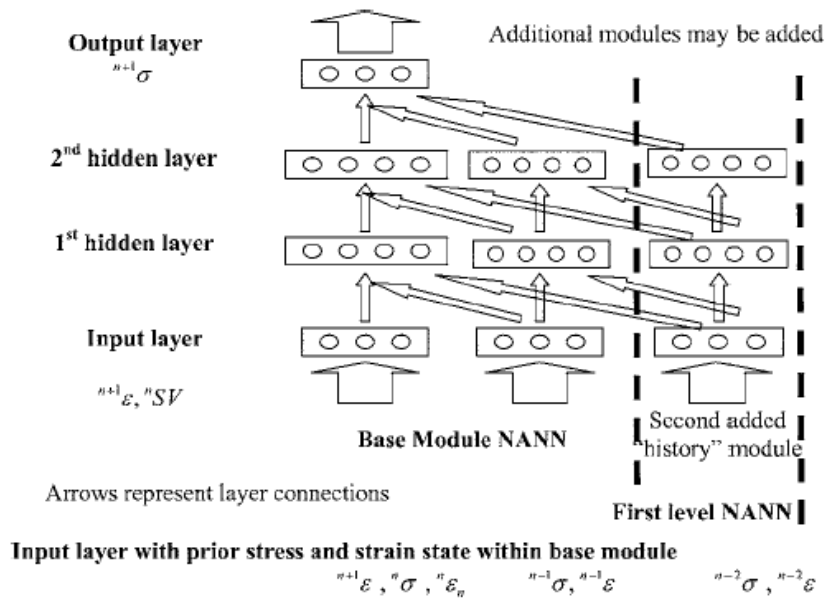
Output layer
${}^{n+1}\sigma$

Additional modules may be added

2nd hidden layer

1st hidden layer

Input layer

${}^{n+1}\varepsilon, {}^{n}SV$

Base Module NANN

Second added "history" module

Arrows represent layer connections

First level NANN

Input layer with prior stress and strain state within base module

${}^{n+1}\varepsilon$ , ${}^{n}\sigma$ , ${}^{n}\varepsilon_{n}$ ${}^{n-1}\sigma, {}^{n-1}\varepsilon$ ${}^{n-2}\sigma$ , ${}^{n-2}\varepsilon$